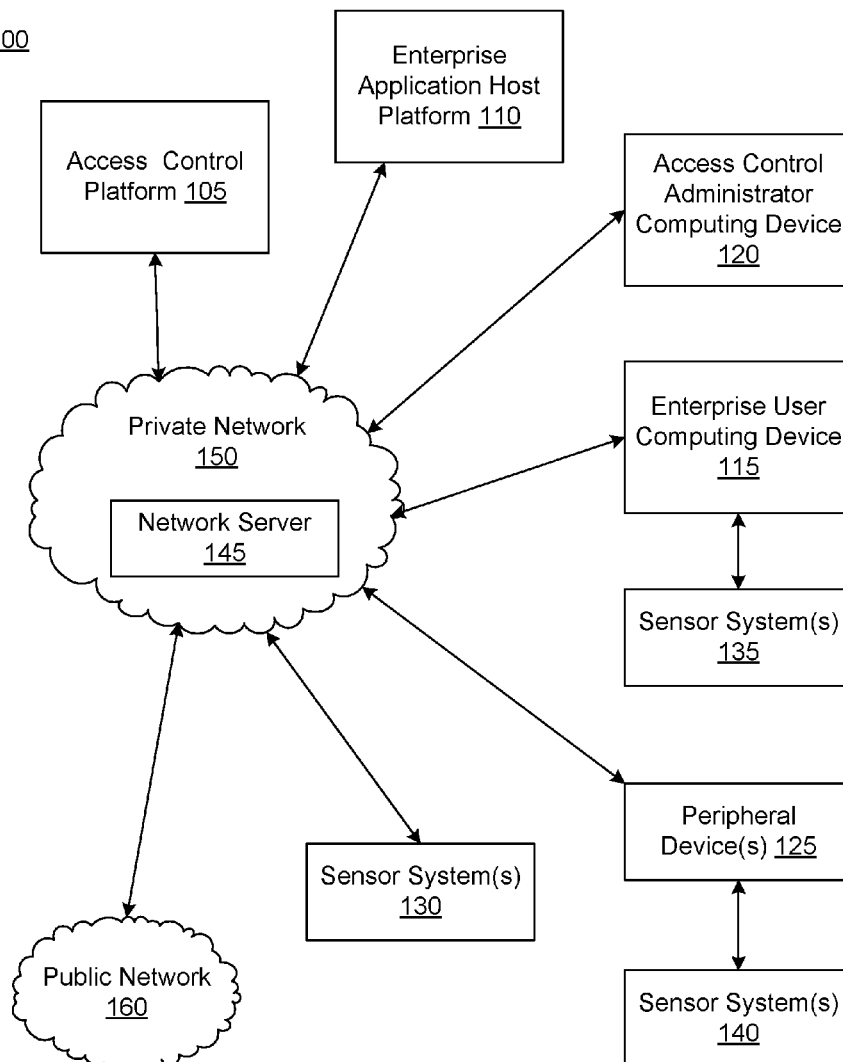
00

Enterprise Application Host Platform 110

Access Control Platform 105

Access Control Administrator Computing Device 120

Private Network 150

Network Server 145

Enterprise User Computing Device 115

Sensor System(s) 135

Peripheral Device(s) 125

Sensor System(s) 130

Public Network 160

Sensor System(s) 140